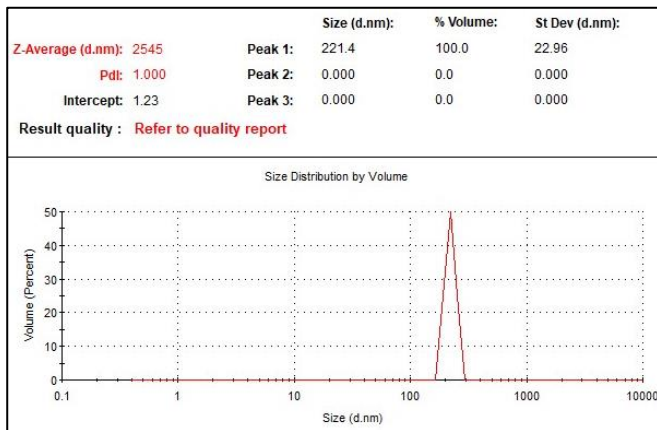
|  |  |  | Size (d.nm): | % Volume: | St Dev (d.nm): |
|---|---|---|---|---|---|
| Z-Average (d.nm): | 2545 | Peak 1: | 221.4 | 100.0 | 22.96 |
| PdI: | 1.000 | Peak 2: | 0.000 | 0.0 | 0.000 |
| Intercept: | 1.23 | Peak 3: | 0.000 | 0.0 | 0.000 |

Result quality : Refer to quality report

Size Distribution by Volume

Volume (Percent)

50
40
30
20
10
0

0.1
1
10
100
1000
10000

Size (d.nm)